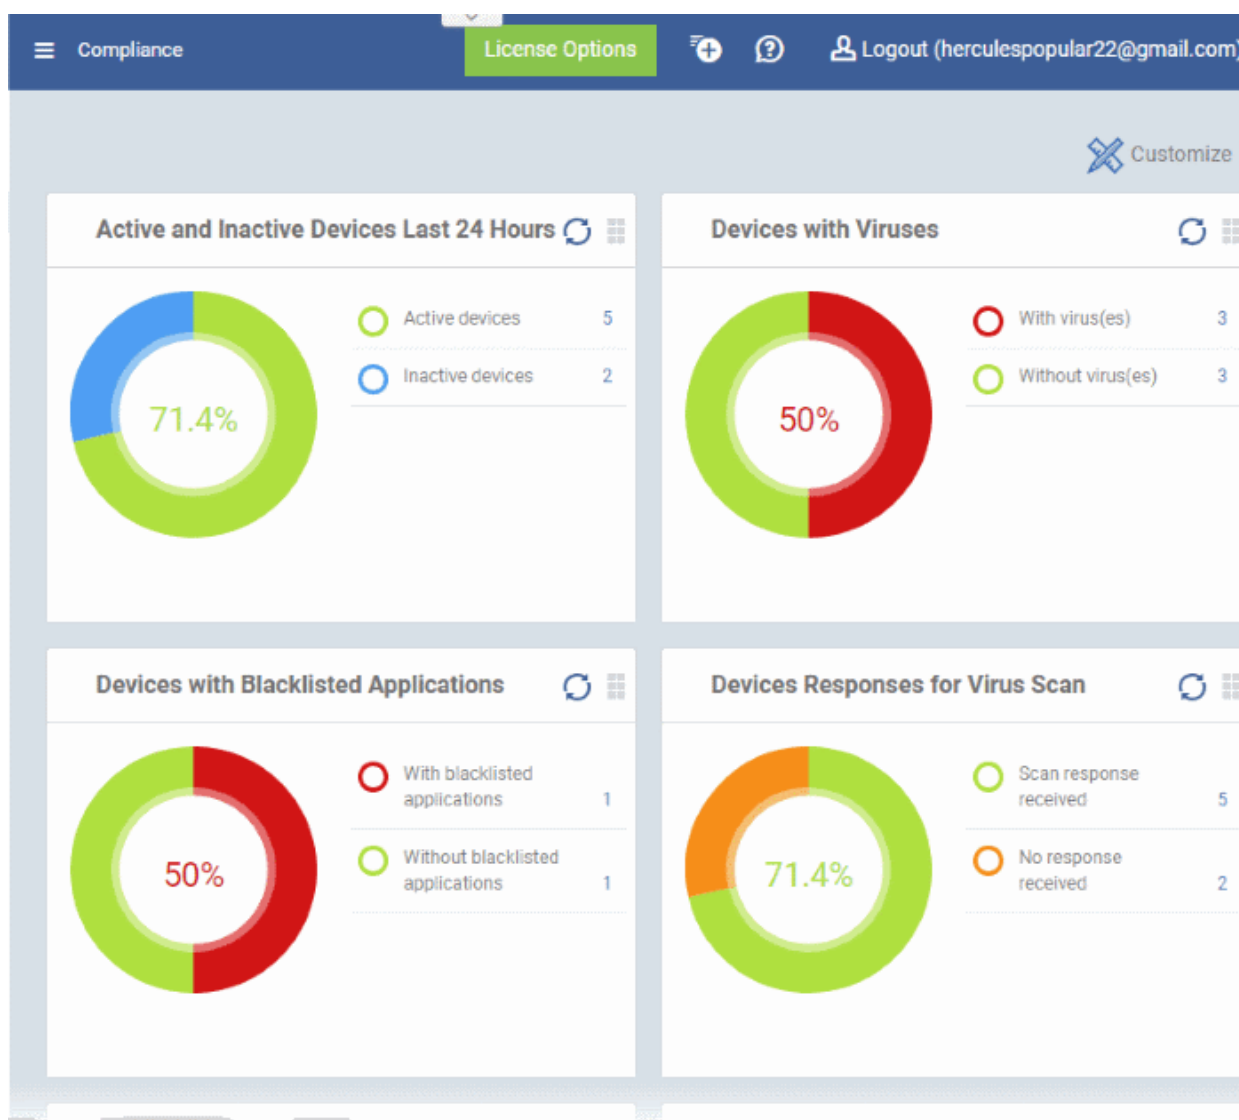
Compliance

License Options

Logout (herculespopular22@gmail.com

Customize

Active and Inactive Devices Last 24 Hours

71.4%

Active devices 5

Inactive devices 2

Devices with Viruses

50%

With virus(es) 3

Without virus(es) 3

Devices with Blacklisted Applications

50%

With blacklisted applications 1

Without blacklisted applications 1

Devices Responses for Virus Scan

71.4%

Scan response received 5

No response received 2